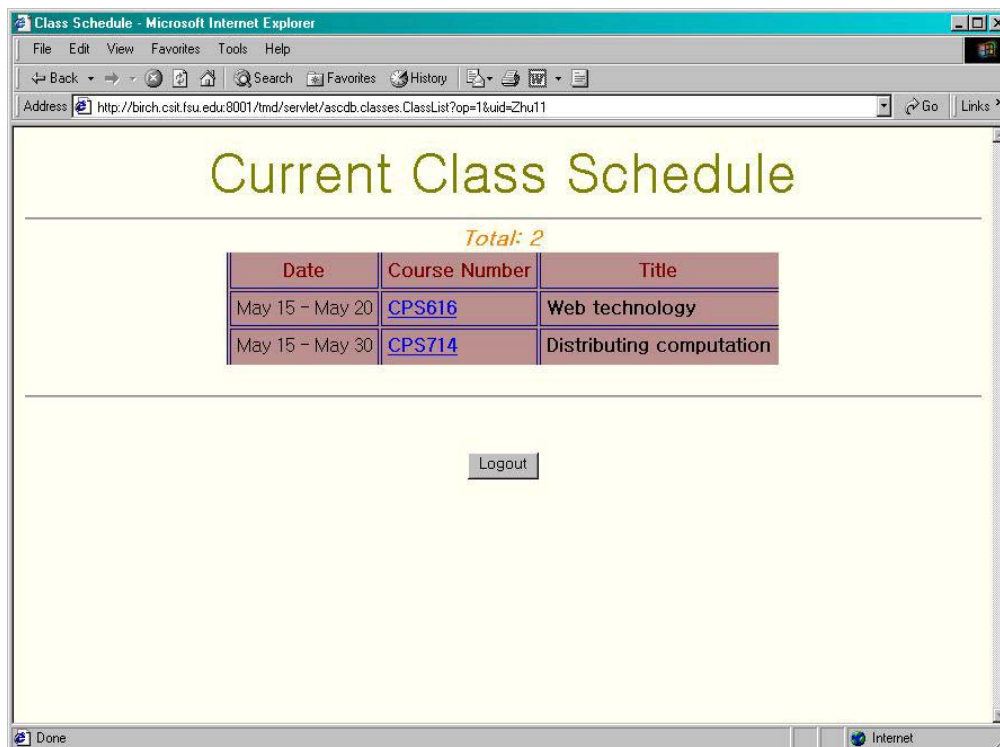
Class Schedule - Microsoft Internet Explorer

File Edit View Favorites Tools Help

Back Search Favorites History

Address http://birch.csit.fsu.edu:8001/tmd/servlet/ascdb.classes.ClassList?op=1&uid=Zhu11 Go Links

Current Class Schedule

Total: 2

| Date | Course Number | Title |
|---|---|---|
| May 15 - May 20 | CPS616 | Web technology |
| May 15 - May 30 | CPS714 | Distributing computation |

Logout

Done Internet